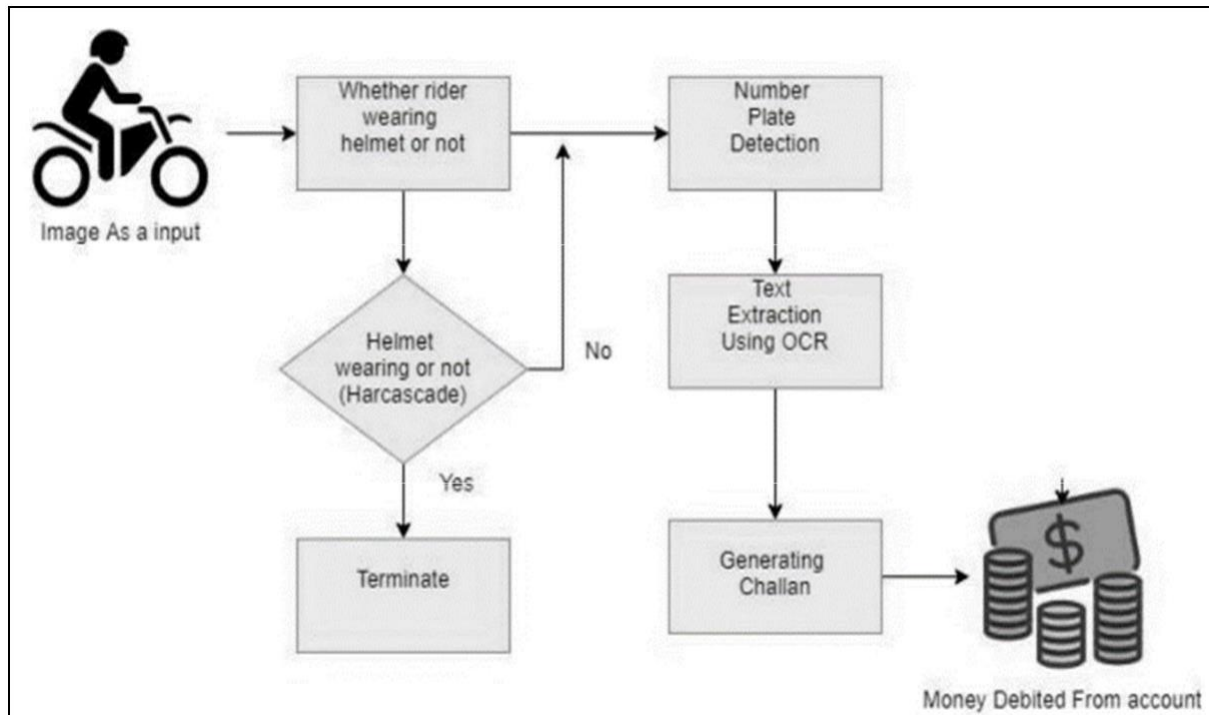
Image As a input

Whether rider wearing helmet or not

Helmet wearing or not (Harcascade)

No

Yes

Terminate

Number Plate Detection

Text Extraction Using OCR

Generating Challan

$

Money Debited From account